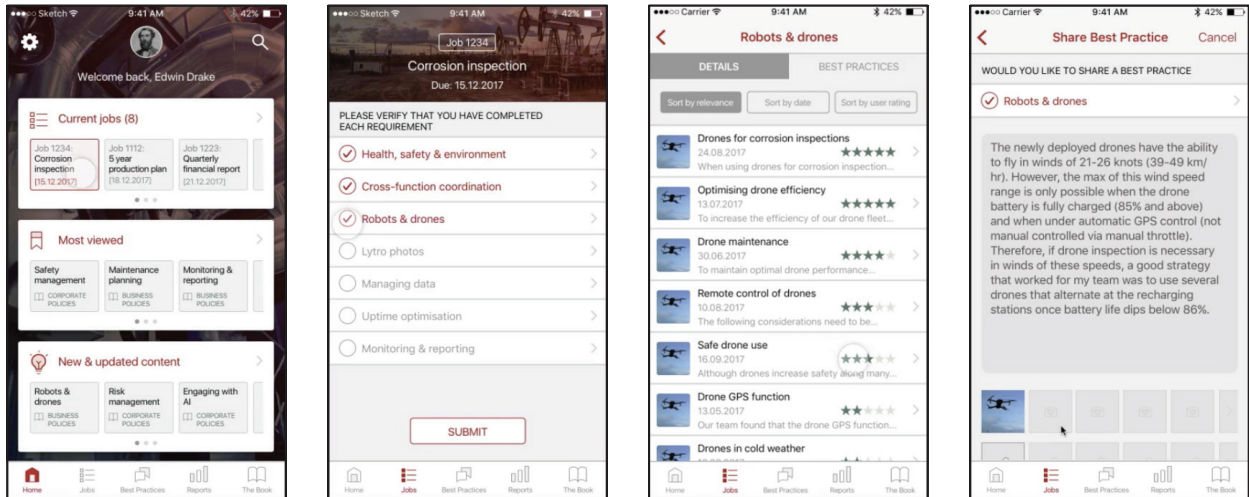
•••○○ Sketch 9:41 AM 42%

Welcome back, Edwin Drake

Current jobs (8)

Job 1234: Corrosion inspection [15.12.2017]

Job 1112: 5 year production plan [18.12.2017]

Job 1223: Quarterly financial report [21.12.2017]

Most viewed

Safety management CORPORATE POLICIES

Maintenance planning BUSINESS POLICIES

Monitoring & reporting BUSINESS POLICIES

New & updated content

Robots & drones BUSINESS POLICIES

Risk management CORPORATE POLICIES

Engaging with AI CORPORATE POLICIES

Home Jobs Best Practices Reports The Book

•••○○ Sketch 9:41 AM 42%

Job 1234

Corrosion inspection

Due: 15.12.2017

PLEASE VERIFY THAT YOU HAVE COMPLETED EACH REQUIREMENT

Health, safety & environment

Cross-function coordination

Robots & drones

Lytro photos

Managing data

Uptime optimisation

Monitoring & reporting

SUBMIT

Home Jobs Best Practices Reports The Book

•••○○ Carrier 9:41 AM 42%

Robots & drones

DETAILS BEST PRACTICES

Sort by relevance Sort by date Sort by user rating

Drones for corrosion inspections
24.08.2017
When using drones for corrosion inspection...

Optimising drone efficiency
13.07.2017
To increase the efficiency of our drone fleet...

Drone maintenance
30.06.2017
To maintain optimal drone performance...

Remote control of drones
10.08.2017
The following considerations need to be...

Safe drone use
16.09.2017
Although drones increase safety along many...

Drone GPS function
13.05.2017
Our team found that the drone GPS function...

Drones in cold weather

Home Jobs Best Practices Reports The Book

•••○○ Carrier 9:41 AM 42%

Share Best Practice Cancel

WOULD YOU LIKE TO SHARE A BEST PRACTICE

Robots & drones

The newly deployed drones have the ability to fly in winds of 21-26 knots (39-49 km/hr). However, the max of this wind speed range is only possible when the drone battery is fully charged (85% and above) and when under automatic GPS control (not manual controlled via manual throttle). Therefore, if drone inspection is necessary in winds of these speeds, a good strategy that worked for my team was to use several drones that alternate at the recharging stations once battery life dips below 86%.

Home Jobs Best Practices Reports The Book